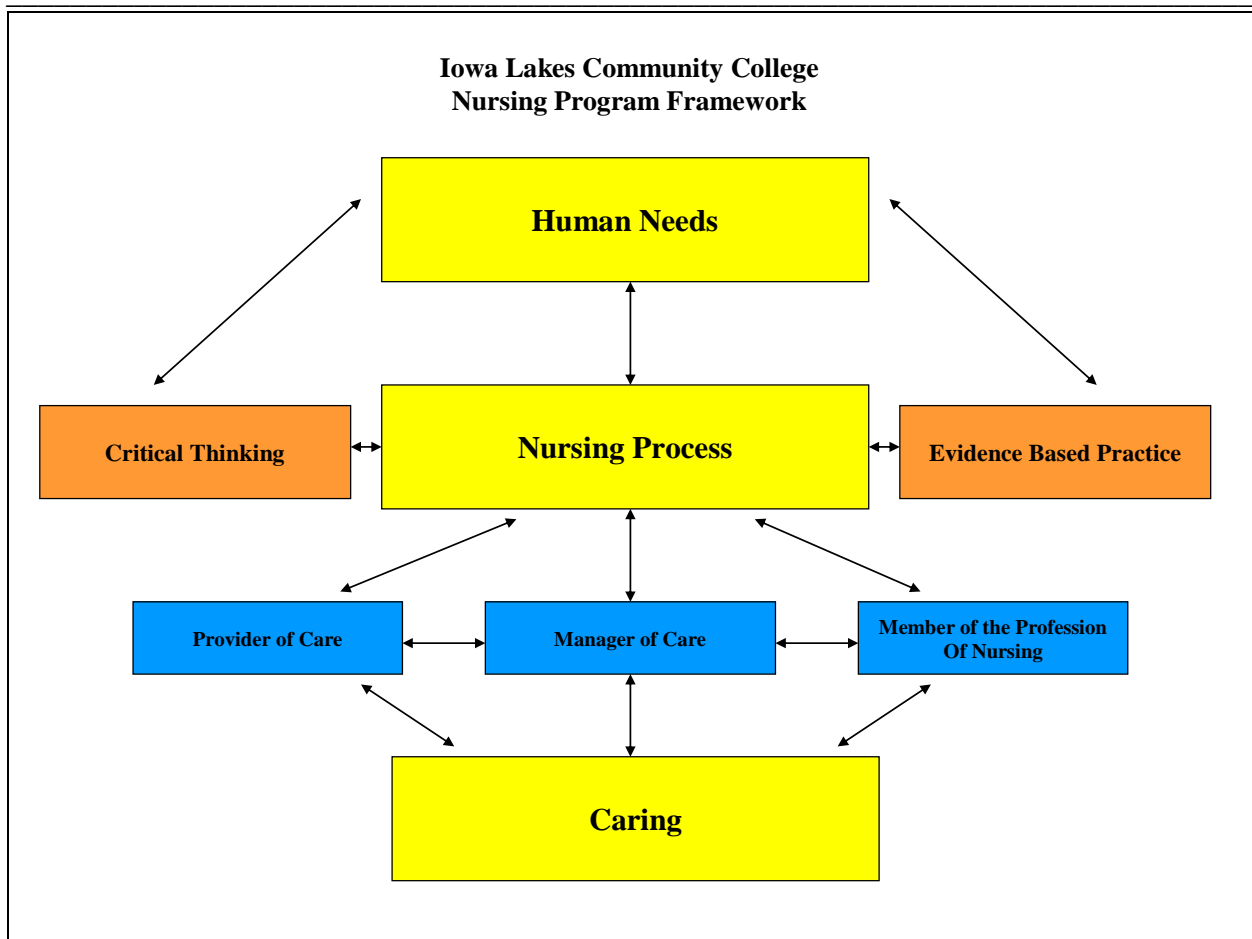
Iowa Lakes Community College
Nursing Program Framework

Human Needs

Critical Thinking

Nursing Process

Evidence Based Practice

Provider of Care

Manager of Care

Member of the Profession Of Nursing

Caring